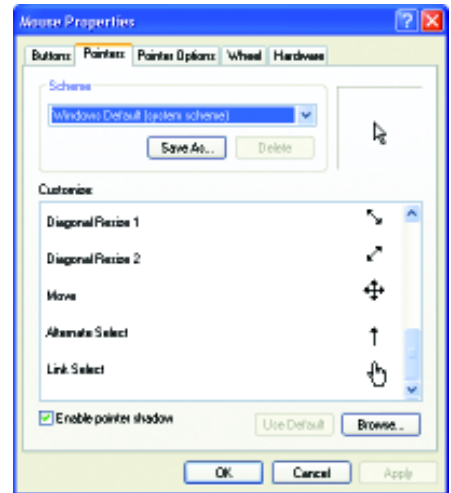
Mouse Properties

Buttons | Pointers | Pointer Options | Wheel | Hardware

Scheme

Windows Default (system scheme)

Save As... | Delete

Customize:

Diagonal Resize 1

Diagonal Resize 2

Move

Alternate Select

Link Select

Enable pointer shadow

Use Default | Browse...

OK | Cancel | Apply